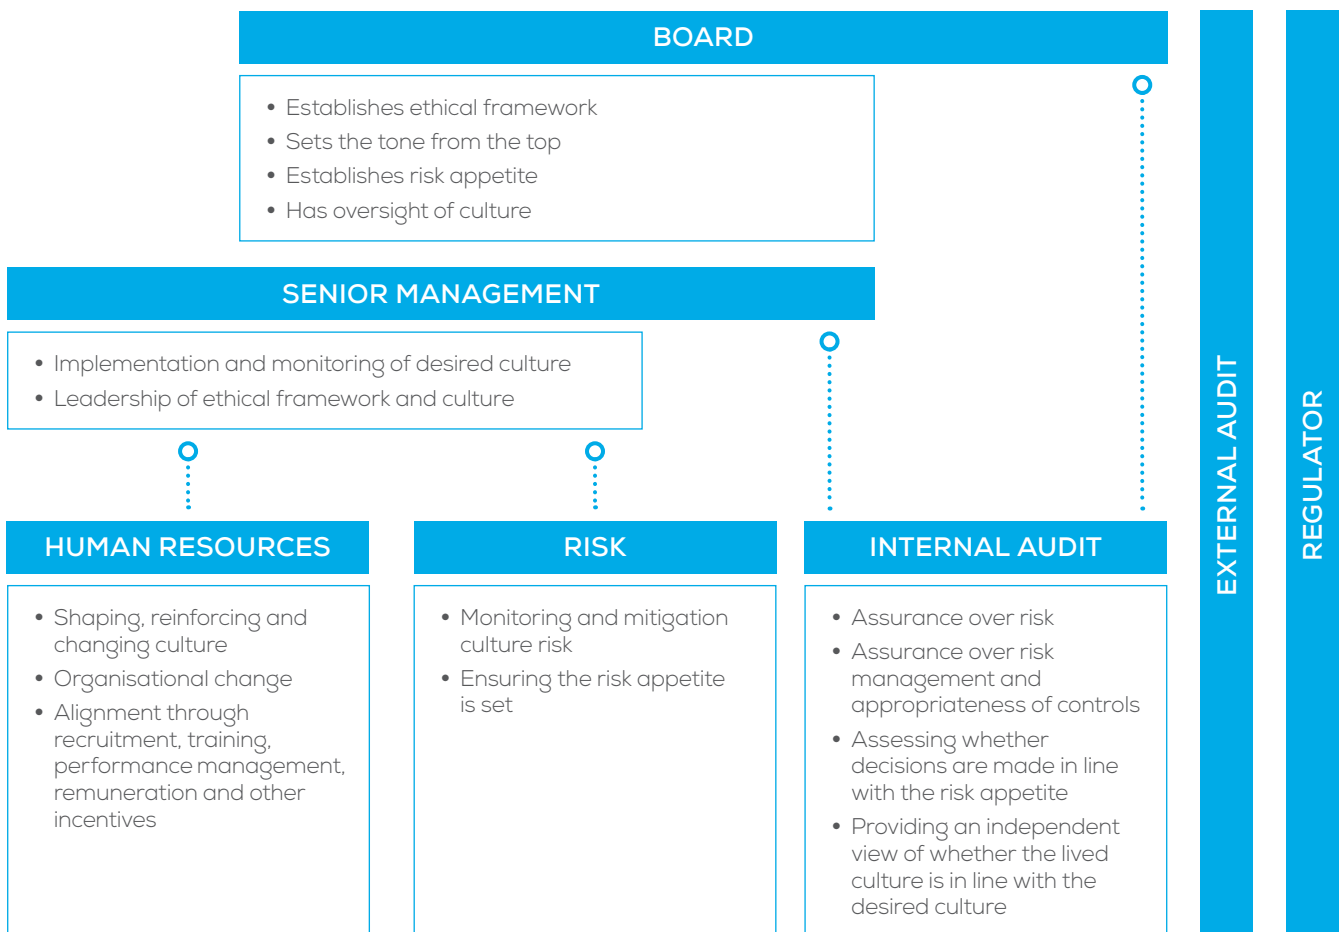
BOARD

• Establishes ethical framework
• Sets the tone from the top
• Establishes risk appetite
• Has oversight of culture

SENIOR MANAGEMENT

• Implementation and monitoring of desired culture
• Leadership of ethical framework and culture

HUMAN RESOURCES

• Shaping, reinforcing and changing culture
• Organisational change
• Alignment through recruitment, training, performance management, remuneration and other incentives

RISK

• Monitoring and mitigation culture risk
• Ensuring the risk appetite is set

INTERNAL AUDIT

• Assurance over risk
• Assurance over risk management and appropriateness of controls
• Assessing whether decisions are made in line with the risk appetite
• Providing an independent view of whether the lived culture is in line with the desired culture

EXTERNAL AUDIT

REGULATOR